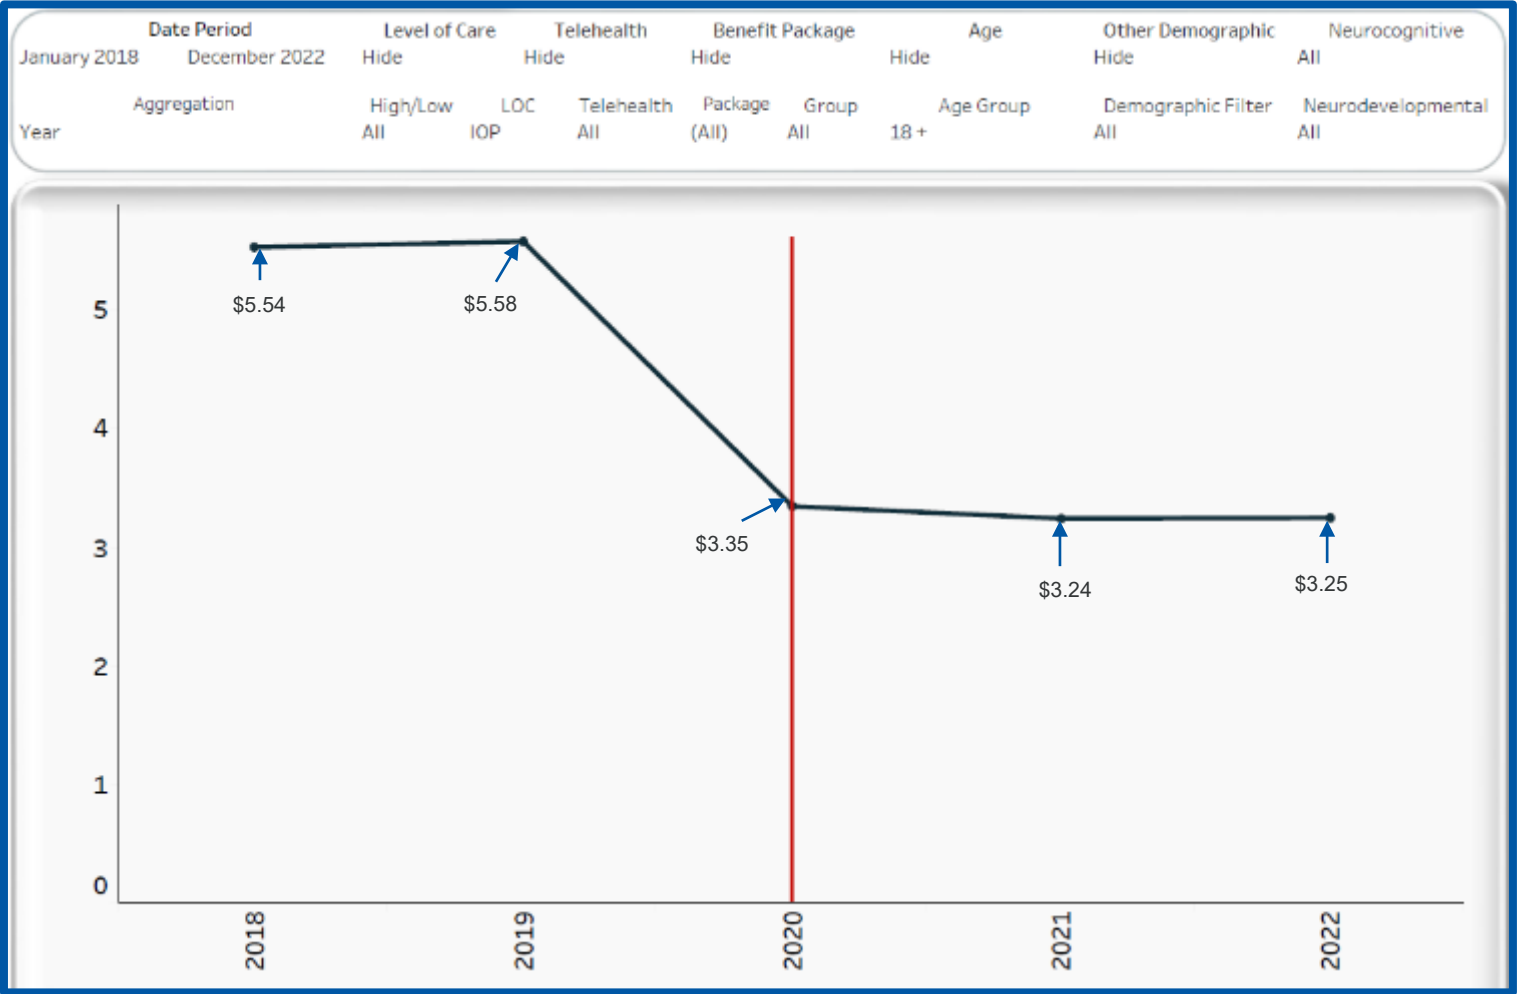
| Date Period | | Level of Care | Telehealth | Benefit Package | | Age | Other Demographic | Neurocognitive |
|---|---|---|---|---|---|---|---|---|
| January 2018 | December 2022 | Hide | Hide | Hide | | Hide | Hide | All |
| Aggregation | | High/Low | LOC | Telehealth | Package | Group | Age Group | Demographic Filter | Neurodevelopmental |
| Year | | All | IOP | All | (All) | All | 18 + | All | All |

5
4
3
2
1
0

$5.54
$5.58
$3.35
$3.24
$3.25

2018
2019
2020
2021
2022